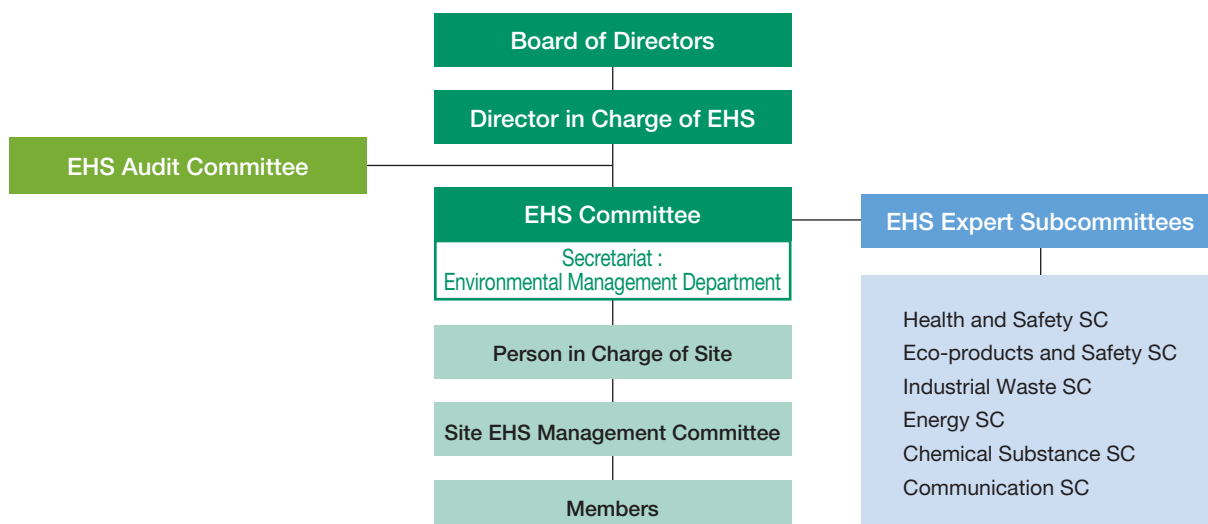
Board of Directors

Director in Charge of EHS

EHS Audit Committee

EHS Committee

Secretariat : Environmental Management Department

EHS Expert Subcommittees

Health and Safety SC
Eco-products and Safety SC
Industrial Waste SC
Energy SC
Chemical Substance SC
Communication SC

Person in Charge of Site

Site EHS Management Committee

Members